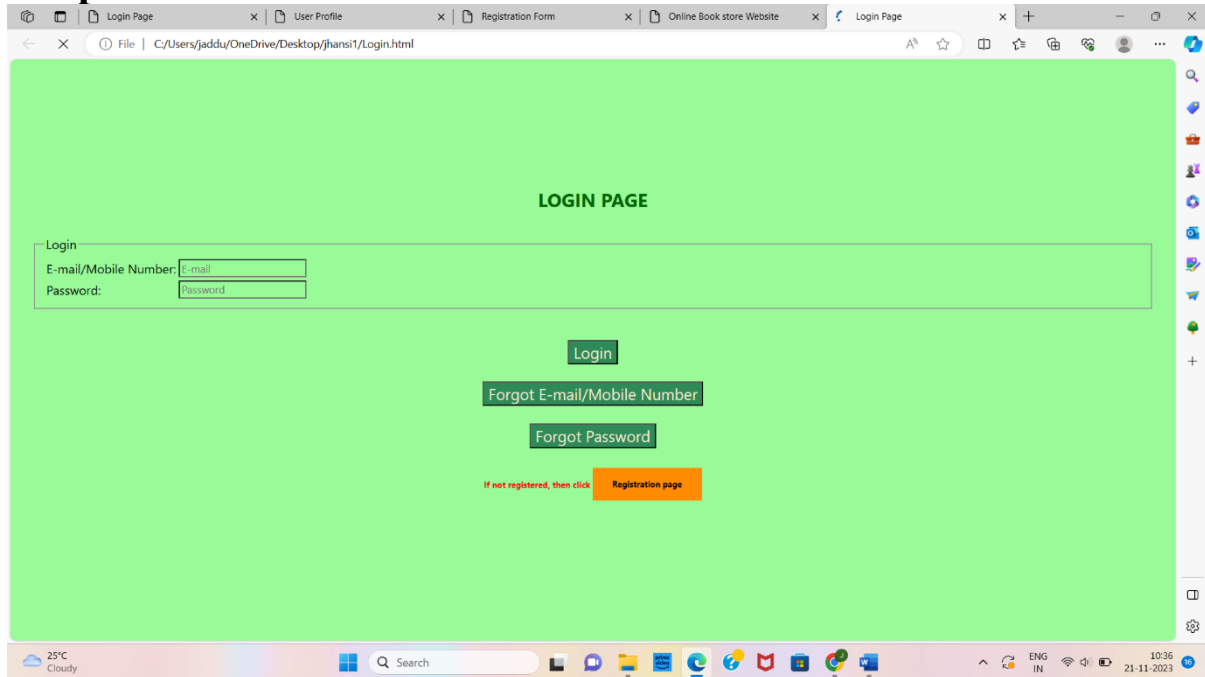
Login Page
User Profile
Registration Form
Online Book store Website
Login Page

File | C:/Users/jaddu/OneDrive/Desktop/jhansi1/Login.html

LOGIN PAGE

Login
E-mail/Mobile Number: E-mail
Password: Password

Login

Forgot E-mail/Mobile Number

Forgot Password

If not registered, then click Registration page

25°C
Cloudy
Search
ENG
IN
10:36
21-11-2023